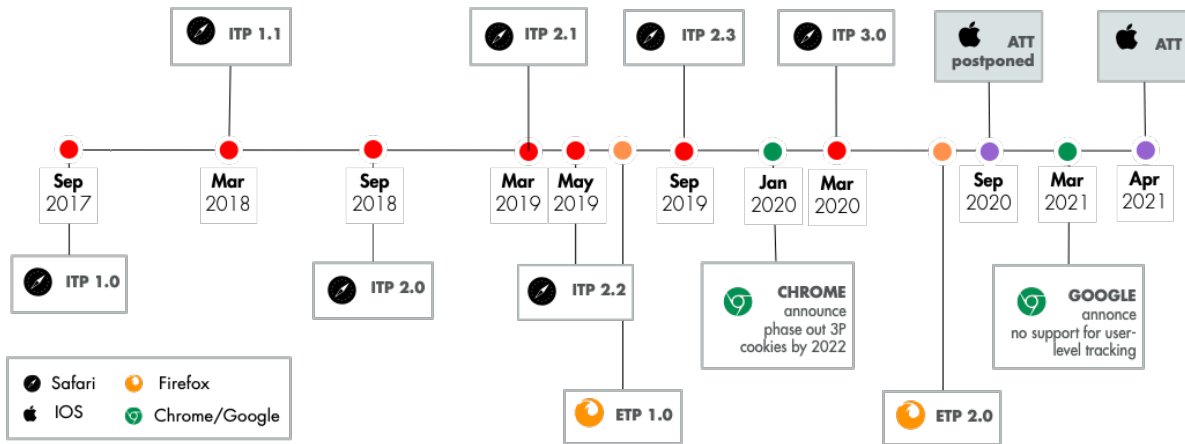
ITP 1.1

ITP 2.1

ITP 2.3

ITP 3.0

ATT postponed

ATT

Sep 2017

Mar 2018

Sep 2018

Mar 2019

May 2019

Sep 2019

Jan 2020

Mar 2020

Sep 2020

Mar 2021

Apr 2021

ITP 1.0

ITP 2.0

ITP 2.2

CHROME announce phase out 3P cookies by 2022

GOOGLE announce no support for user-level tracking

ETP 1.0

ETP 2.0

Safari

IOS

Firefox

Chrome/Google